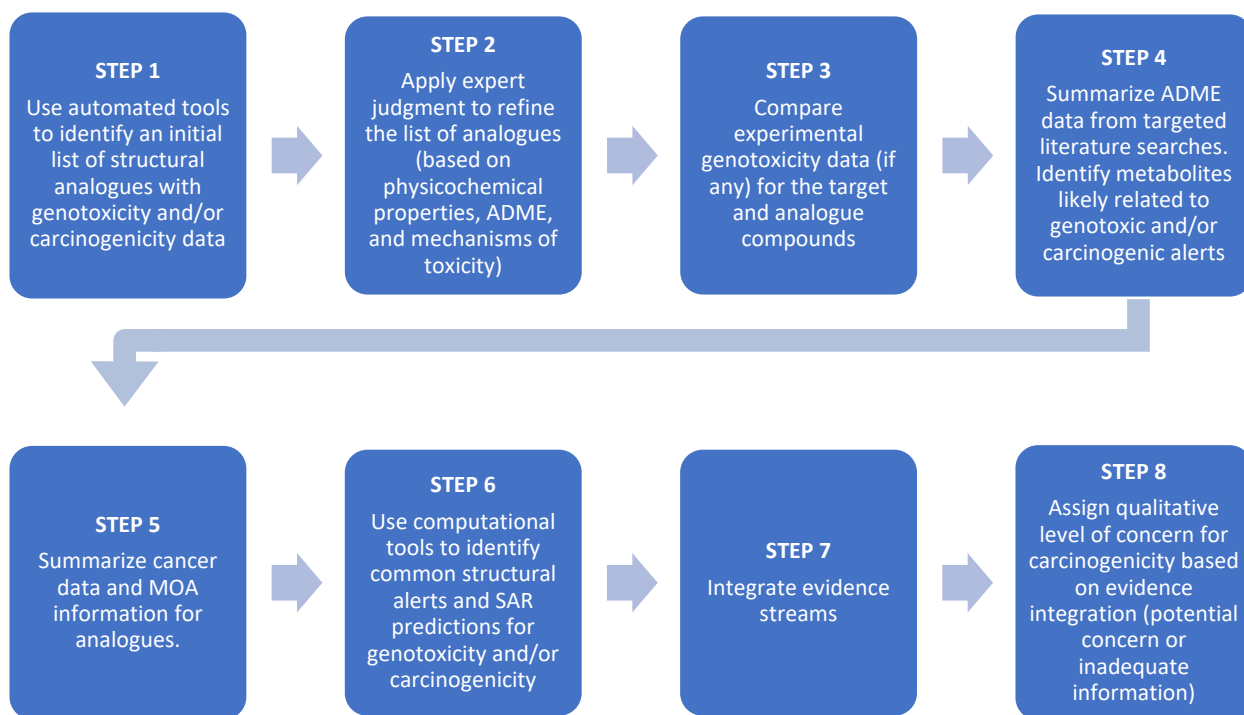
STEP 1
Use automated tools to identify an initial list of structural analogues with genotoxicity and/or carcinogenicity data

STEP 2
Apply expert judgment to refine the list of analogues (based on physicochemical properties, ADME, and mechanisms of toxicity)

STEP 3
Compare experimental genotoxicity data (if any) for the target and analogue compounds

STEP 4
Summarize ADME data from targeted literature searches. Identify metabolites likely related to genotoxic and/or carcinogenic alerts

STEP 5
Summarize cancer data and MOA information for analogues.

STEP 6
Use computational tools to identify common structural alerts and SAR predictions for genotoxicity and/or carcinogenicity

STEP 7
Integrate evidence streams

STEP 8
Assign qualitative level of concern for carcinogenicity based on evidence integration (potential concern or inadequate information)